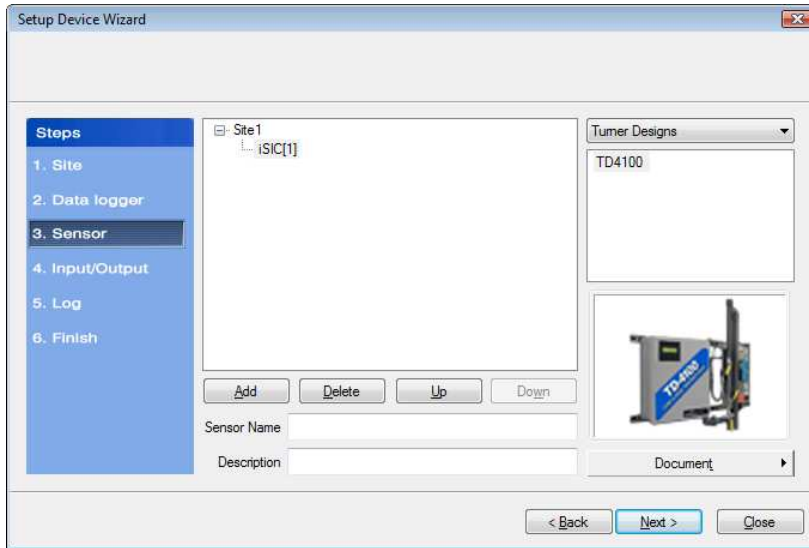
Setup Device Wizard

Steps
1. Site
2. Data logger
3. Sensor
4. Input/Output
5. Log
6. Finish

Site1
iSIC[1]

Turner Designs
TD4100

TD-4100

Add Delete Up Down

Sensor Name
Description

Document

< Back Next > Close